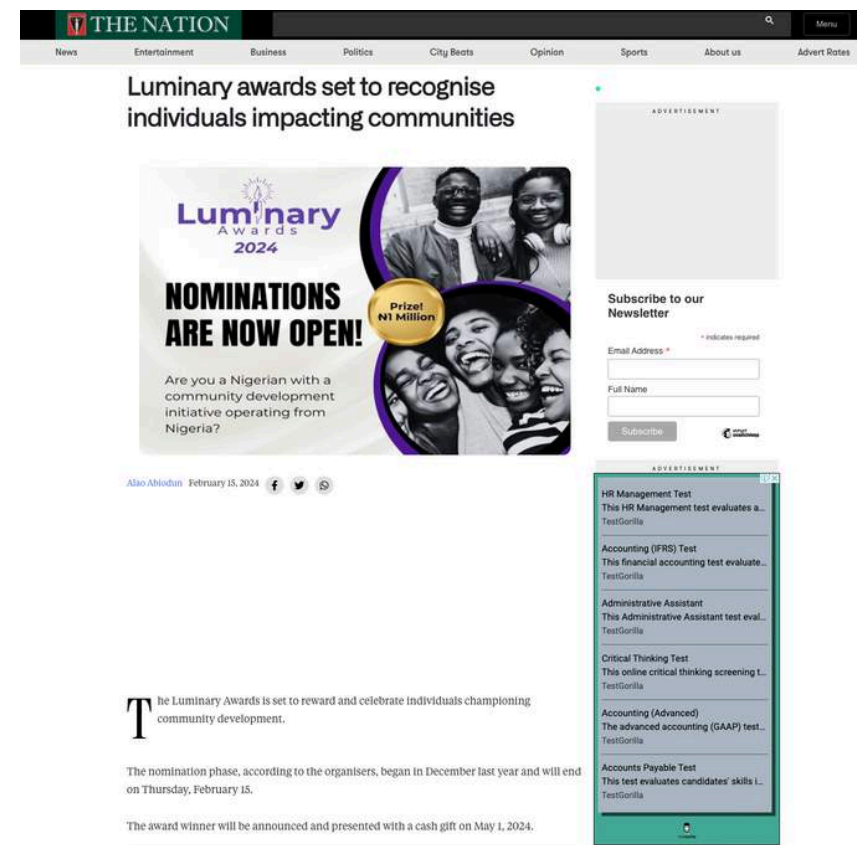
THE NATION

Menu

News Entertainment Business Politics City Beats Opinion Sports About us Advert Rates

Luminary awards set to recognise individuals impacting communities

Luminary Awards 2024

NOMINATIONS ARE NOW OPEN!

Prize! ₦1 Million

Are you a Nigerian with a community development initiative operating from Nigeria?

Alao Abiodun February 15, 2024

The Luminary Awards is set to reward and celebrate individuals championing community development.

The nomination phase, according to the organisers, began in December last year and will end on Thursday, February 15.

The award winner will be announced and presented with a cash gift on May 1, 2024.

ADVERTISEMENT

Subscribe to our Newsletter

* indicates required

Email Address *

Full Name

Subscribe

ADVERTISEMENT

HR Management Test
This HR Management test evaluates a...
TestGorilla

Accounting (IFRS) Test
This financial accounting test evaluate...
TestGorilla

Administrative Assistant
This Administrative Assistant test eval...
TestGorilla

Critical Thinking Test
This online critical thinking screening t...
TestGorilla

Accounting (Advanced)
The advanced accounting (GAAP) test...
TestGorilla

Accounts Payable Test
This test evaluates candidates' skills i...
TestGorilla